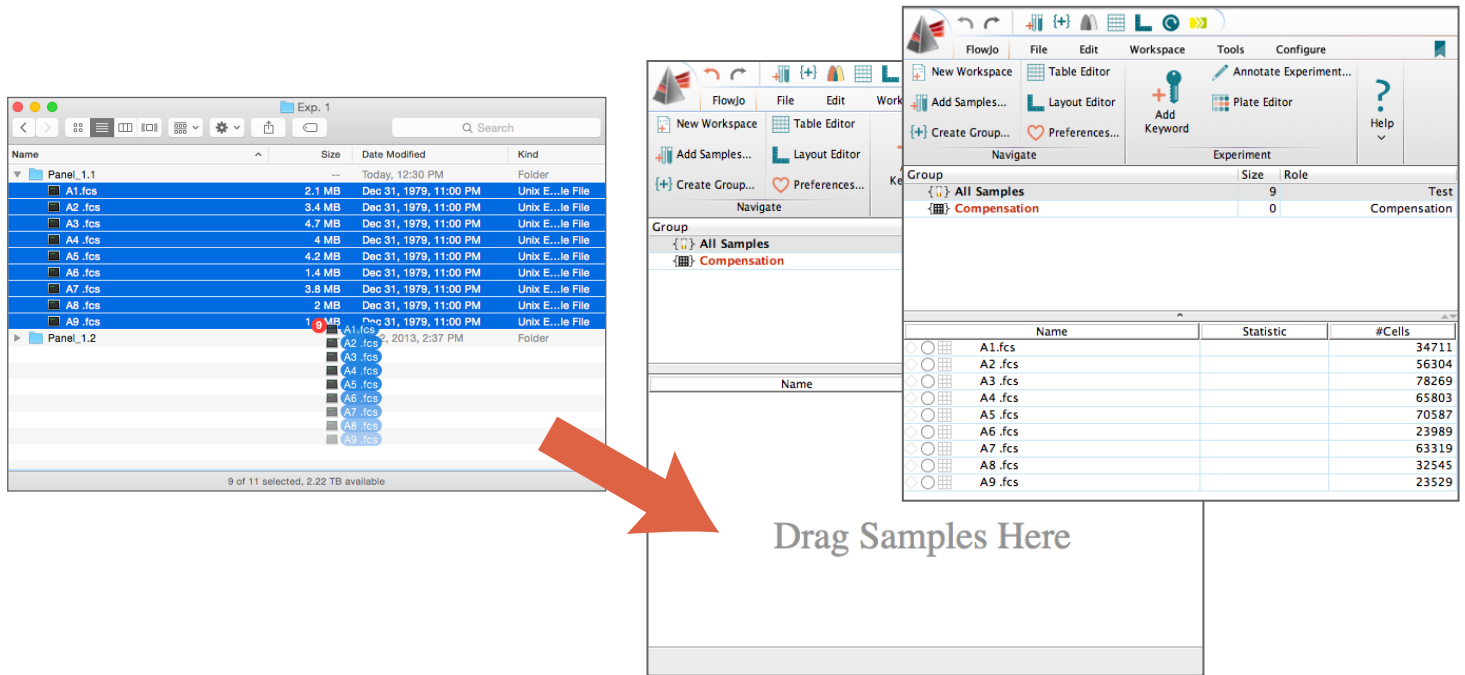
Exp. 1

Search

| Name | Size | Date Modified | Kind |
|---|---|---|---|
| Panel_1.1 | -- | Today, 12:30 PM | Folder |
| A1.fcs | 2.1 MB | Dec 31, 1979, 11:00 PM | Unix E...le File |
| A2 .fcs | 3.4 MB | Dec 31, 1979, 11:00 PM | Unix E...le File |
| A3 .fcs | 4.7 MB | Dec 31, 1979, 11:00 PM | Unix E...le File |
| A4 .fcs | 4 MB | Dec 31, 1979, 11:00 PM | Unix E...le File |
| A5 .fcs | 4.2 MB | Dec 31, 1979, 11:00 PM | Unix E...le File |
| A6 .fcs | 1.4 MB | Dec 31, 1979, 11:00 PM | Unix E...le File |
| A7 .fcs | 3.8 MB | Dec 31, 1979, 11:00 PM | Unix E...le File |
| A8 .fcs | 2 MB | Dec 31, 1979, 11:00 PM | Unix E...le File |
| A9 .fcs | 1 | Dec 31, 1979, 11:00 PM | Unix E...le File |
| Panel_1.2 | | 2, 2013, 2:37 PM | Folder |

9

A1.fcs
A2 .fcs
A3 .fcs
A4 .fcs
A5 .fcs
A6 .fcs
A7 .fcs
A8 .fcs
A9 .fcs

9 of 11 selected, 2.22 TB available

FlowJo File Edit Work

New Workspace
Add Samples...
Create Group...
Table Editor
Layout Editor
Preferences...
Navigate
Ke

Group
All Samples
Compensation

Name

Drag Samples Here

FlowJo File Edit Workspace Tools Configure

New Workspace
Add Samples...
Create Group...
Table Editor
Layout Editor
Preferences...
Navigate
Add Keyword
Annotate Experiment...
Plate Editor
Experiment
Help

| Group | Size | Role |
|---|---|---|
| All Samples | 9 | Test |
| Compensation | 0 | Compensation |

| Name | Statistic | #Cells |
|---|---|---|
| A1.fcs | | 34711 |
| A2 .fcs | | 56304 |
| A3 .fcs | | 78269 |
| A4 .fcs | | 65803 |
| A5 .fcs | | 70587 |
| A6 .fcs | | 23989 |
| A7 .fcs | | 63319 |
| A8 .fcs | | 32545 |
| A9 .fcs | | 23529 |